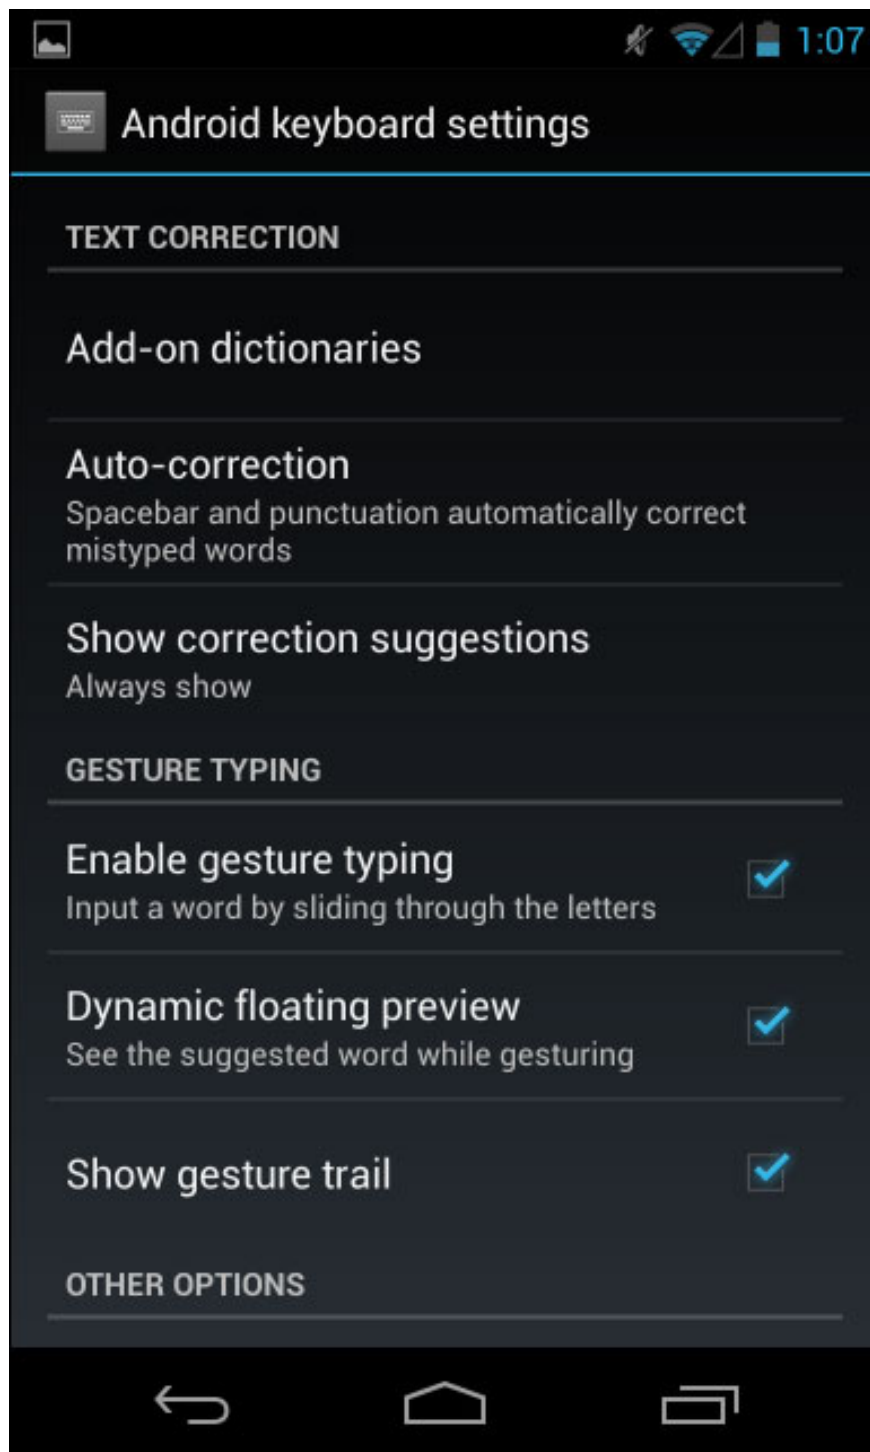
1:07

Android keyboard settings

TEXT CORRECTION

Add-on dictionaries

Auto-correction
Spacebar and punctuation automatically correct mistyped words

Show correction suggestions
Always show

GESTURE TYPING

Enable gesture typing
Input a word by sliding through the letters

Dynamic floating preview
See the suggested word while gesturing

Show gesture trail

OTHER OPTIONS